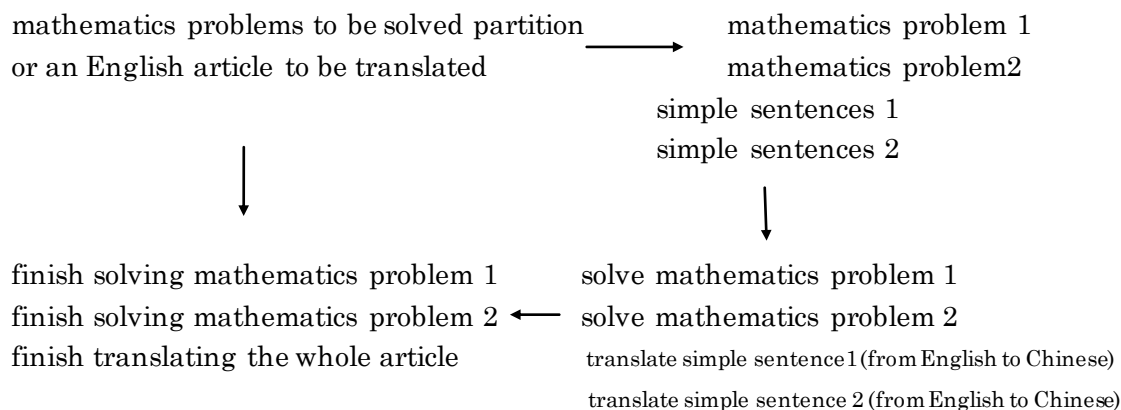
mathematics problems to be solved partition
or an English article to be translated

mathematics problem 1
mathematics problem2
simple sentences 1
simple sentences 2

solve mathematics problem 1
solve mathematics problem 2
translate simple sentence1 (from English to Chinese)
translate simple sentence 2 (from English to Chinese)

finish solving mathematics problem 1
finish solving mathematics problem 2
finish translating the whole article